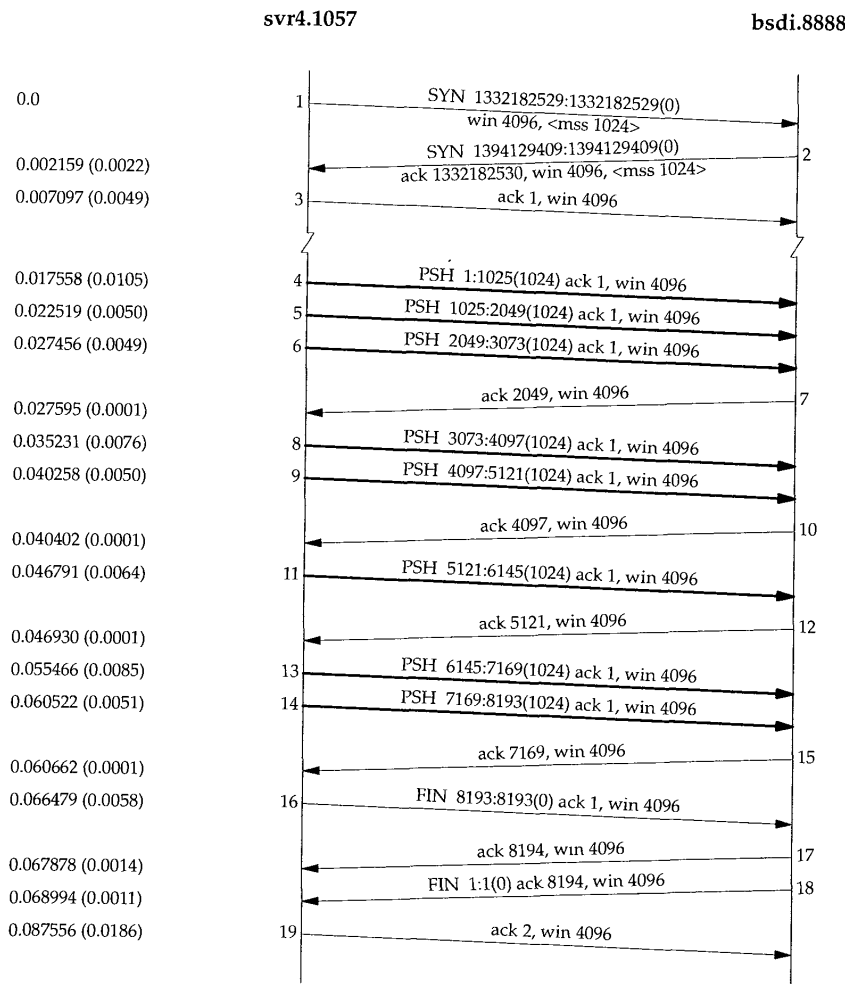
svr4.1057

bsdi.8888

0.0

1

SYN 1332182529:1332182529(0)
win 4096, <mss 1024>

0.002159 (0.0022)

SYN 1394129409:1394129409(0)
ack 1332182530, win 4096, <mss 1024>

2

0.007097 (0.0049)

3

ack 1, win 4096

0.017558 (0.0105)

4

PSH 1:1025(1024) ack 1, win 4096

0.022519 (0.0050)

5

PSH 1025:2049(1024) ack 1, win 4096

0.027456 (0.0049)

6

PSH 2049:3073(1024) ack 1, win 4096

ack 2049, win 4096

7

0.027595 (0.0001)

0.035231 (0.0076)

8

PSH 3073:4097(1024) ack 1, win 4096

0.040258 (0.0050)

9

PSH 4097:5121(1024) ack 1, win 4096

ack 4097, win 4096

10

0.040402 (0.0001)

0.046791 (0.0064)

11

PSH 5121:6145(1024) ack 1, win 4096

ack 5121, win 4096

12

0.046930 (0.0001)

0.055466 (0.0085)

13

PSH 6145:7169(1024) ack 1, win 4096

0.060522 (0.0051)

14

PSH 7169:8193(1024) ack 1, win 4096

ack 7169, win 4096

15

0.060662 (0.0001)

0.066479 (0.0058)

16

FIN 8193:8193(0) ack 1, win 4096

ack 8194, win 4096

17

0.067878 (0.0014)

FIN 1:1(0) ack 8194, win 4096

18

0.068994 (0.0011)

0.087556 (0.0186)

19

ack 2, win 4096